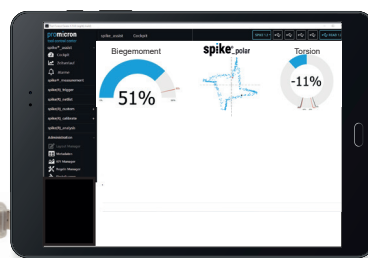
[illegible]

pro micron

spike_assist Cockpit

spike®_assist
Cockpit
Echtzeit
Alarme
spike®_measurement
spike®_trigger
spike®_toolist
spike®_scotch
spike®_autosense
spike®_analysis
Administration
Report Manager
Simulation
PPI Manager
Project Manager

Biegemoment
51%

spike® polar

Torsion
-11%